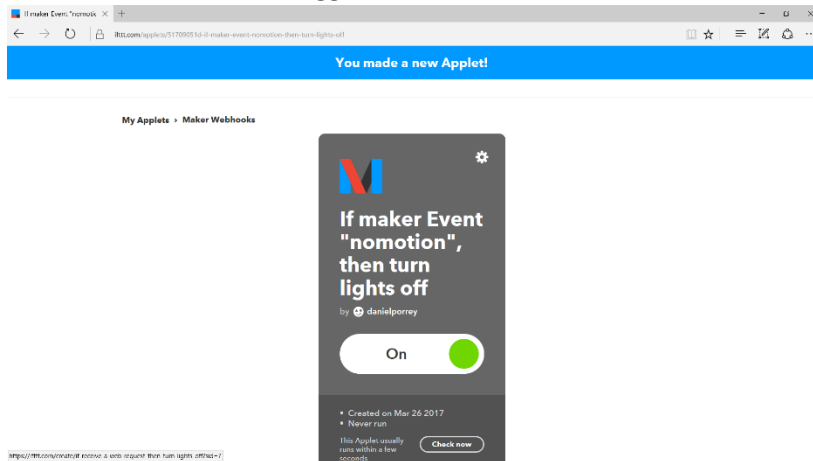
If maker Event "nomotic ×

ifttt.com/applets/51709051d-if-maker-event-nomotion-then-turn-lights-off

You made a new Applet!

My Applets › Maker Webhooks

If maker Event "nomotion", then turn lights off

by danielporrey

On

• Created on Mar 26 2017
• Never run

This Applet usually runs within a few seconds

Check now

https://ifttt.com/create/if-receive-a-web-request-then-turn-lights-off?sid=7